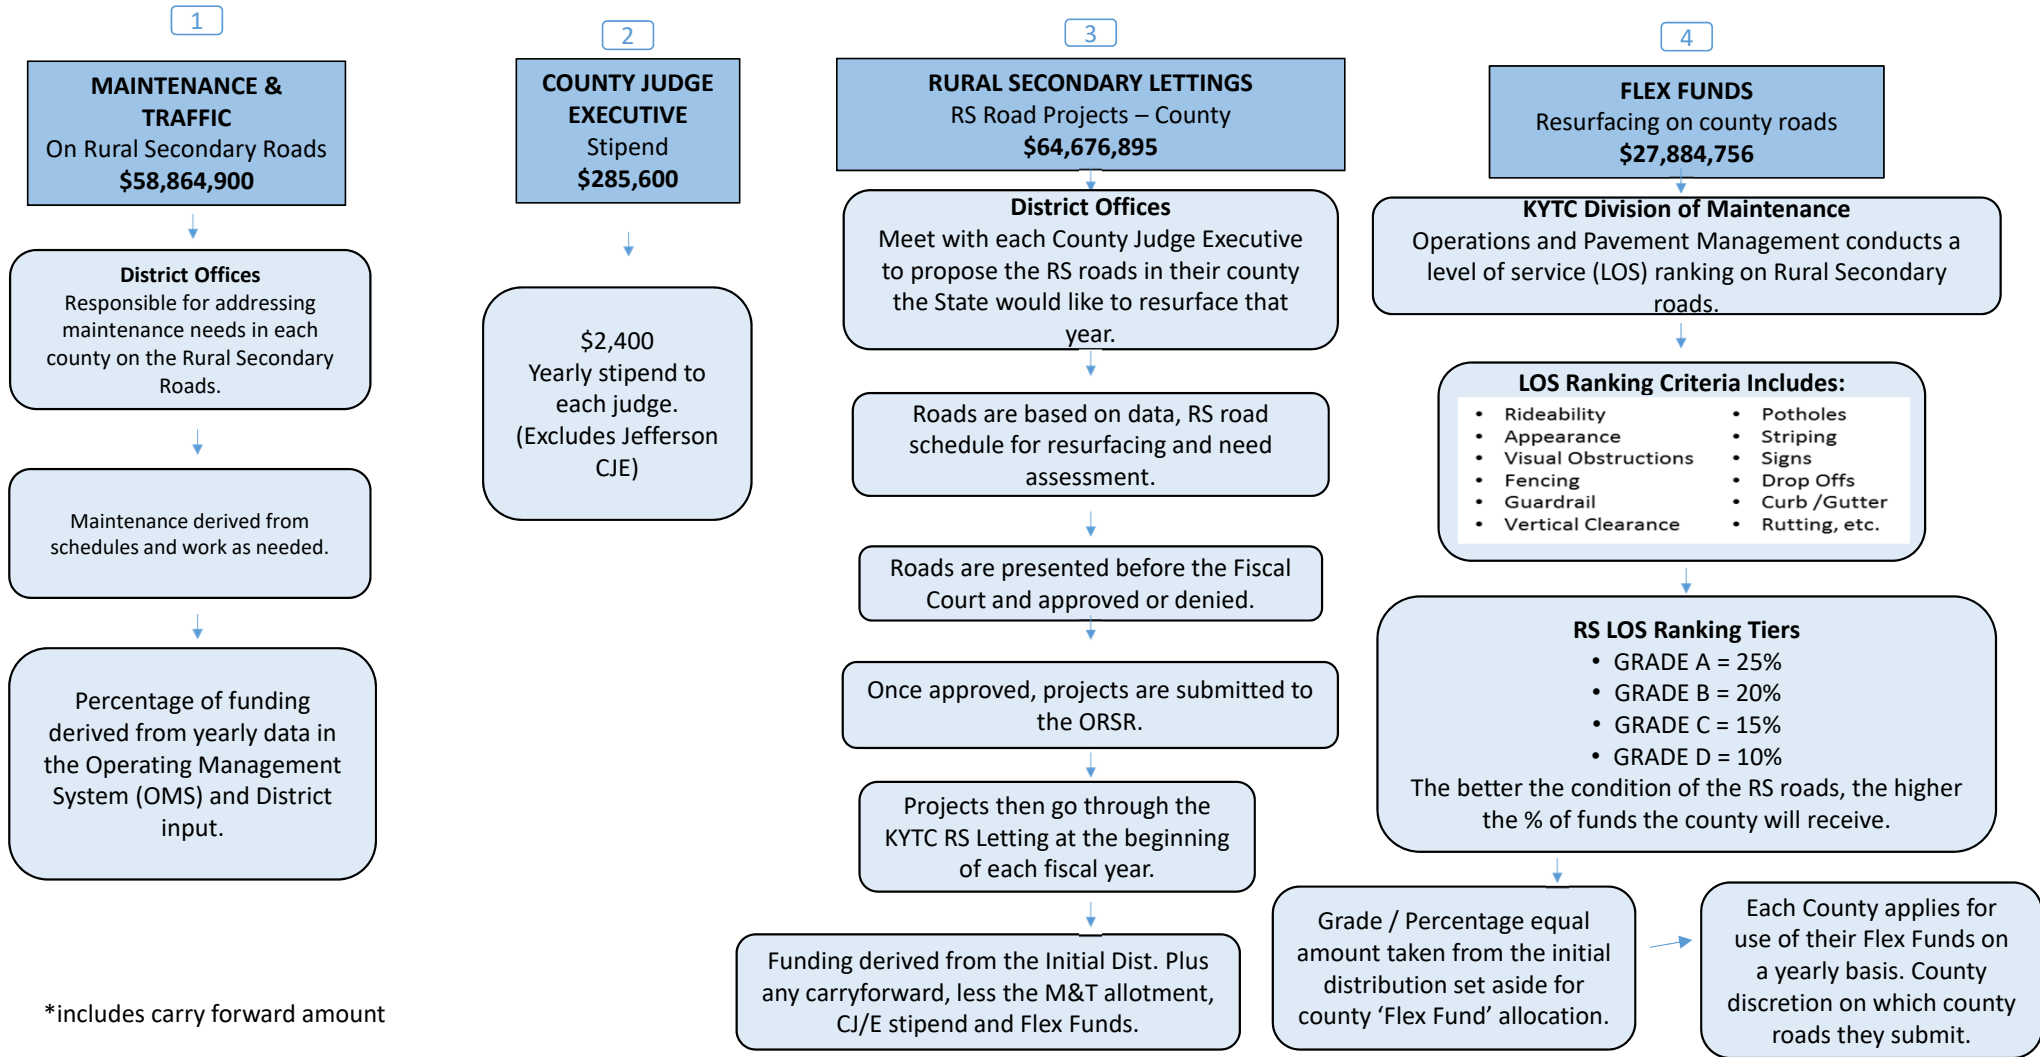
1

MAINTENANCE & TRAFFIC
On Rural Secondary Roads
$58,864,900

District Offices
Responsible for addressing maintenance needs in each county on the Rural Secondary Roads.

Maintenance derived from schedules and work as needed.

Percentage of funding derived from yearly data in the Operating Management System (OMS) and District input.

*includes carry forward amount

2

COUNTY JUDGE EXECUTIVE
Stipend
$285,600

$2,400
Yearly stipend to each judge.
(Excludes Jefferson CJE)

3

RURAL SECONDARY LETTINGS
RS Road Projects – County
$64,676,895

District Offices
Meet with each County Judge Executive to propose the RS roads in their county the State would like to resurface that year.

Roads are based on data, RS road schedule for resurfacing and need assessment.

Roads are presented before the Fiscal Court and approved or denied.

Once approved, projects are submitted to the ORSR.

Projects then go through the KYTC RS Letting at the beginning of each fiscal year.

Funding derived from the Initial Dist. Plus any carryforward, less the M&T allotment, CJ/E stipend and Flex Funds.

4

FLEX FUNDS
Resurfacing on county roads
$27,884,756

KYTC Division of Maintenance
Operations and Pavement Management conducts a level of service (LOS) ranking on Rural Secondary roads.

LOS Ranking Criteria Includes:
• Rideability
• Appearance
• Visual Obstructions
• Fencing
• Guardrail
• Vertical Clearance
• Potholes
• Striping
• Signs
• Drop Offs
• Curb /Gutter
• Rutting, etc.

RS LOS Ranking Tiers
• GRADE A = 25%
• GRADE B = 20%
• GRADE C = 15%
• GRADE D = 10%
The better the condition of the RS roads, the higher the % of funds the county will receive.

Grade / Percentage equal amount taken from the initial distribution set aside for county 'Flex Fund' allocation.

Each County applies for use of their Flex Funds on a yearly basis. County discretion on which county roads they submit.